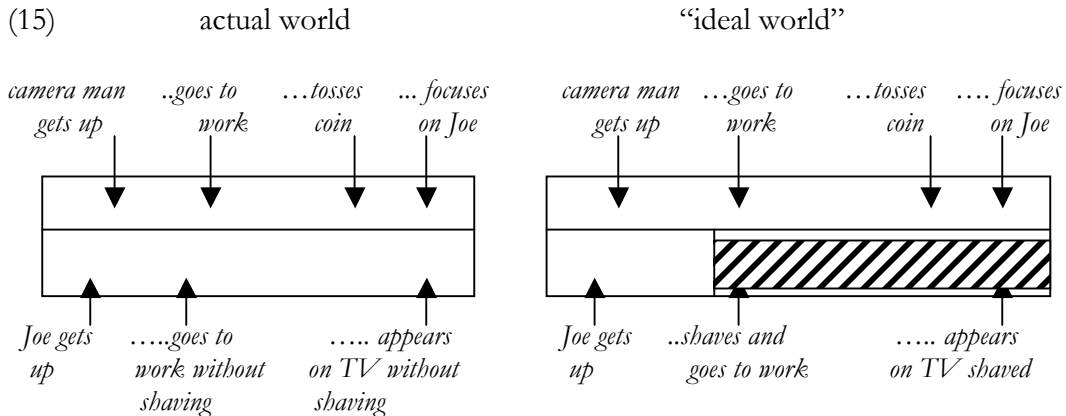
(15) actual world "ideal world"

camera man gets up ..goes to work …tosses coin ... focuses on Joe

Joe gets up …..goes to work without shaving ….. appears on TV without shaving

camera man gets up …goes to work …tosses coin …. focuses on Joe

Joe gets up ..shaves and goes to work ….. appears on TV shaved